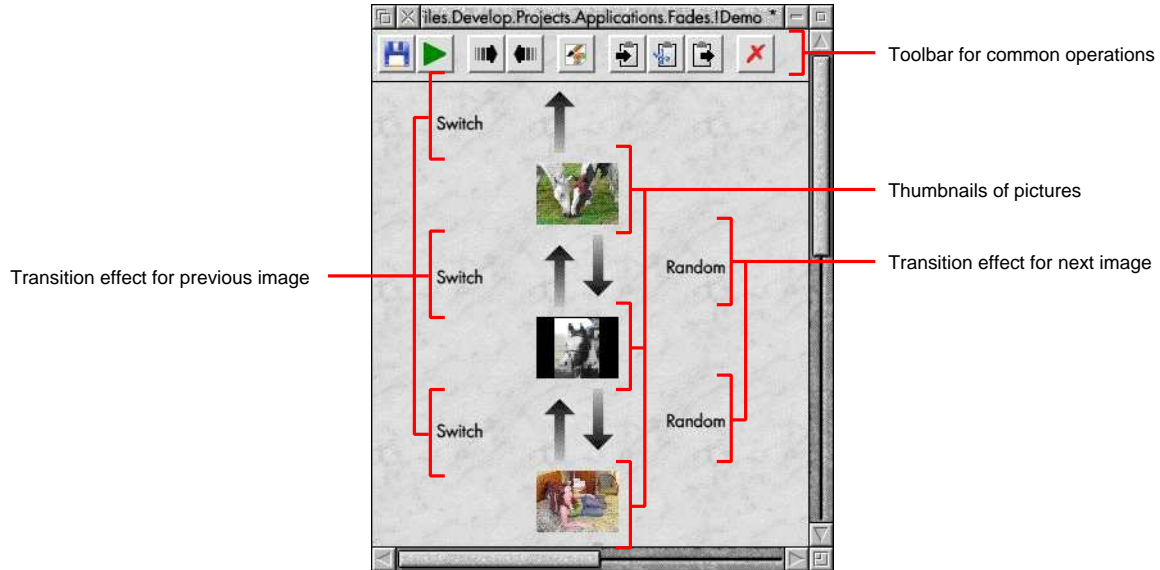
iles.Develop.Projects.Applications.Fades.!Demo *

Toolbar for common operations

Switch

Thumbnails of pictures

Transition effect for previous image

Switch

Random

Transition effect for next image

Switch

Random